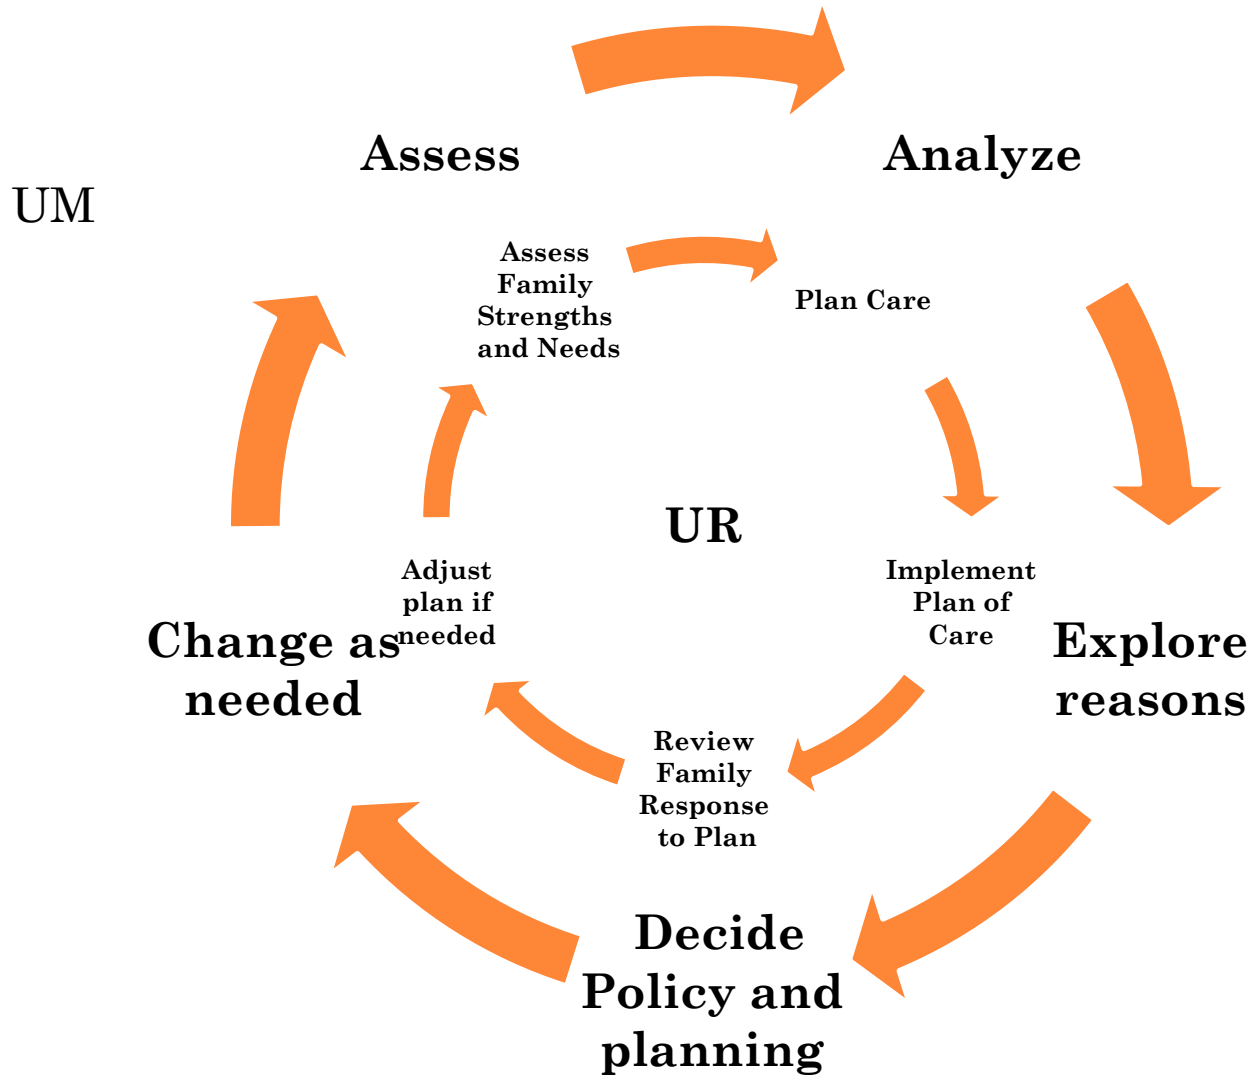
Assess

Analyze

UM

Assess Family Strengths and Needs

Plan Care

UR

Implement Plan of Care

Explore reasons

Review Family Response to Plan

Adjust plan if needed

Change as needed

Decide Policy and planning